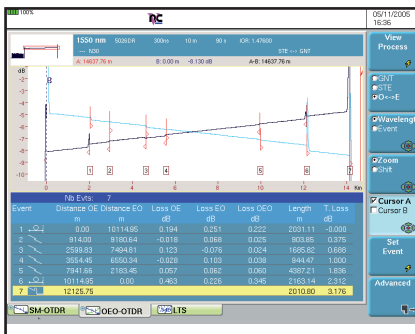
100%

05/11/2005
16:36

1550 nm 5026DR 300m 10 m 90 s IOR: 1.47600
---- N2O STE <-> GNT
A: 14637.76 m B: 0.00 m -8.130 dB A-B: 14637.76 m

View Process

GNT
STE
O<-->E

Wavelength
Event

Zoom
Shift

Cursor A
Cursor B

Set Event

Advanced

dB
B
1 2 3 4 5 6 7
0 2 4 6 8 10 12 14 Km

Nb Evts: 7

| Event | Distance OE | Distance EO | Loss OE | Loss EO | Loss OEO | Length | T. Loss |
|---|---|---|---|---|---|---|---|
| | m | m | dB | dB | dB | m | dB |
| 1 | 0.00 | 10114.95 | 0.194 | 0.251 | 0.222 | 2031.11 | -0.000 |
| 2 | 914.00 | 9180.64 | -0.018 | 0.068 | 0.025 | 903.85 | 0.375 |
| 3 | 2599.93 | 7494.81 | 0.123 | -0.076 | 0.024 | 1685.82 | 0.688 |
| 4 | 3554.45 | 6550.34 | -0.028 | 0.103 | 0.039 | 944.47 | 1.000 |
| 5 | 7941.66 | 2183.45 | 0.057 | 0.062 | 0.060 | 4387.21 | 1.836 |
| 6 | 10114.95 | 0.00 | 0.463 | 0.226 | 0.345 | 2163.14 | 2.312 |
| 7 | 12125.75 | | | | | 2010.80 | 3.176 |

SM-OTDR OEO-OTDR LTS